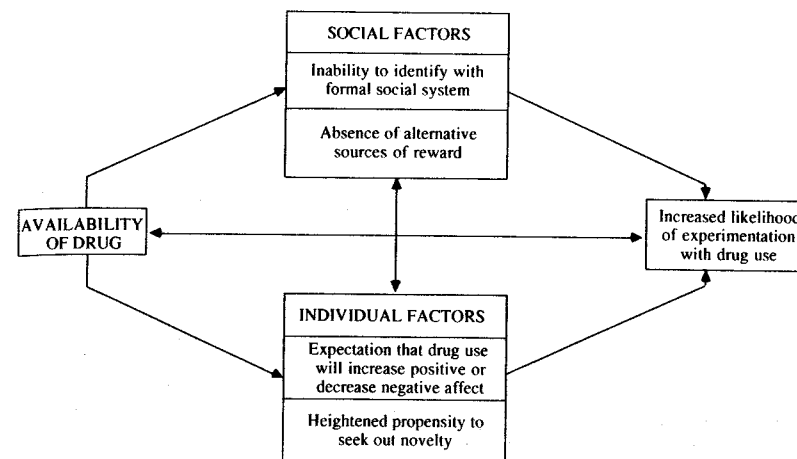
SOCIAL FACTORS

Inability to identify with formal social system

Absence of alternative sources of reward

AVAILABILITY OF DRUG

Increased likelihood of experimentation with drug use

INDIVIDUAL FACTORS

Expectation that drug use will increase positive or decrease negative affect

Heightened propensity to seek out novelty